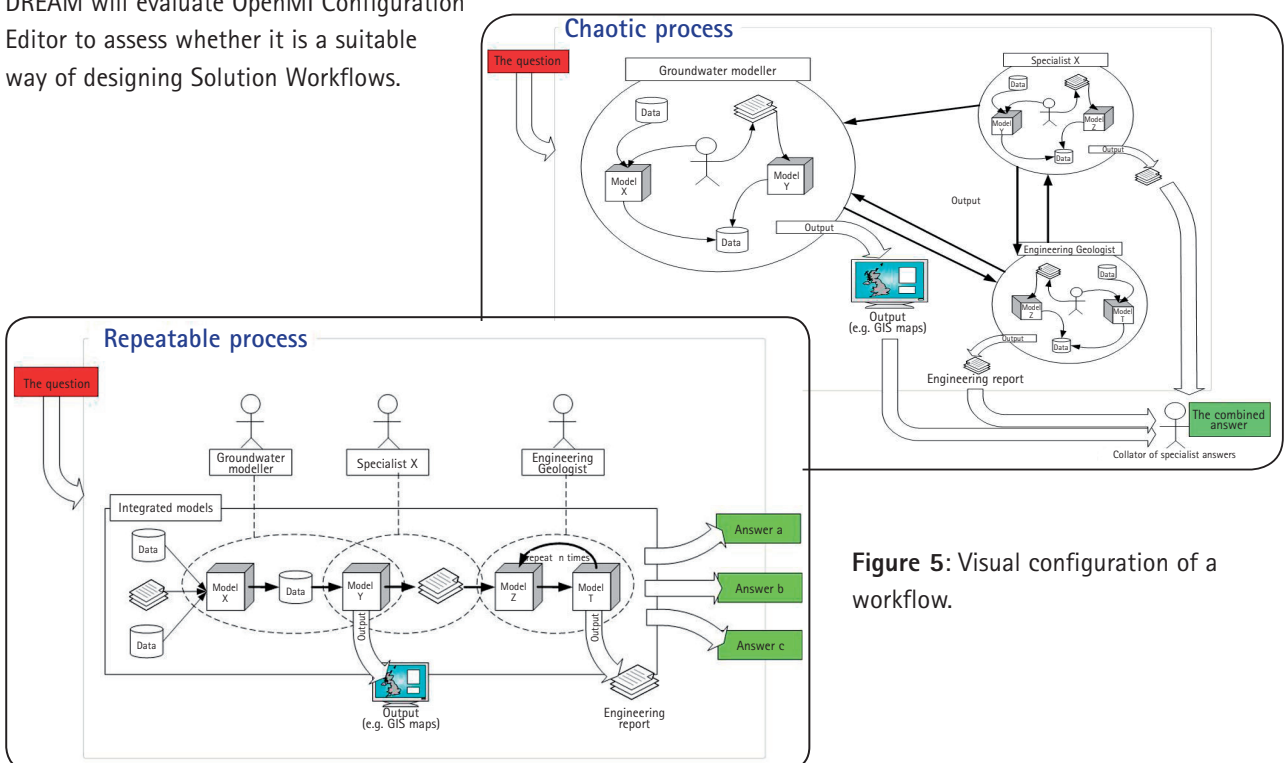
DREAM will evaluate OpenMI Configuration Editor to assess whether it is a suitable way of designing Solution Workflows.

Chaotic process

The question

Groundwater modeller

Data

Model X

Model Y

Data

Output

Specialist X

Data

Model Y

Model Z

Data

Output

Output

Engineering Geologist

Data

Model Z

Model T

Data

Output

Output (e.g. GIS maps)

Engineering report

The combined answer

Collator of specialist answers

Repeatable process

The question

Groundwater modeller

Specialist X

Engineering Geologist

Integrated models

Data

Data

Model X

Data

Model Y

Model Z

repeat n times

Model T

Output

Output

Output (e.g. GIS maps)

Engineering report

Answer a

Answer b

Answer c

Figure 5: Visual configuration of a workflow.